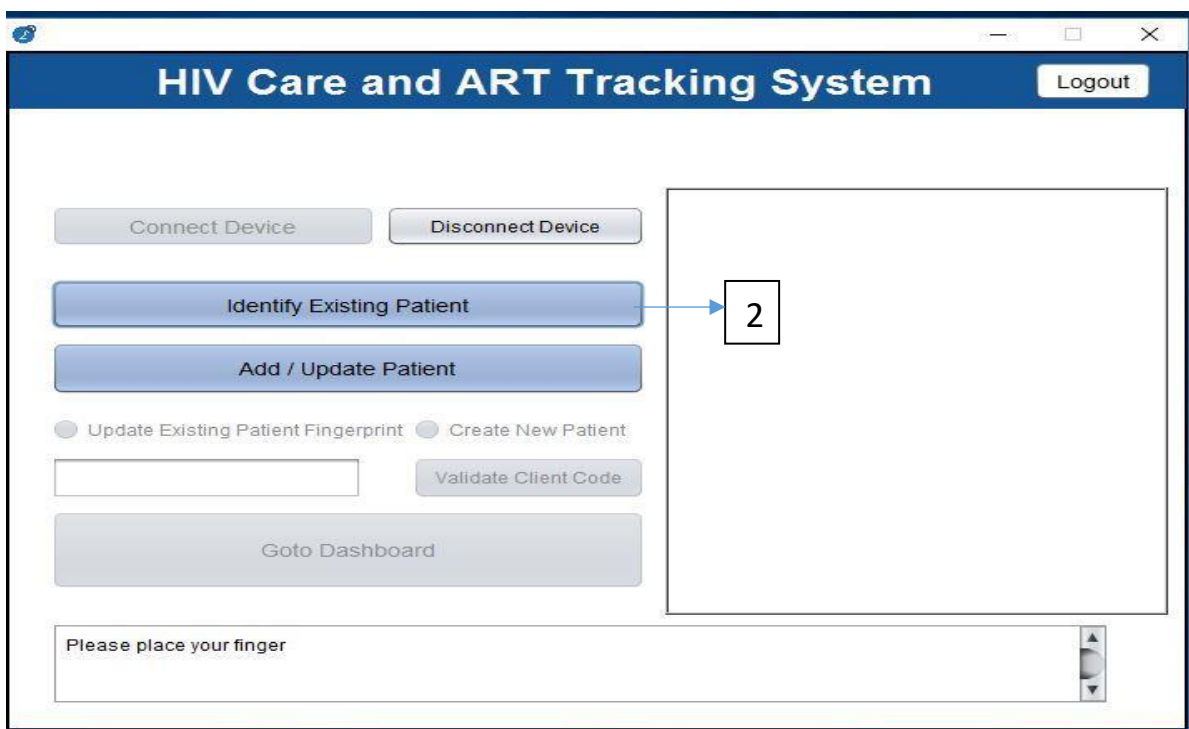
HIV Care and ART Tracking System

Logout

Connect Device

Disconnect Device

Identify Existing Patient

2

Add / Update Patient

Update Existing Patient Fingerprint

Create New Patient

Validate Client Code

Goto Dashboard

Please place your finger